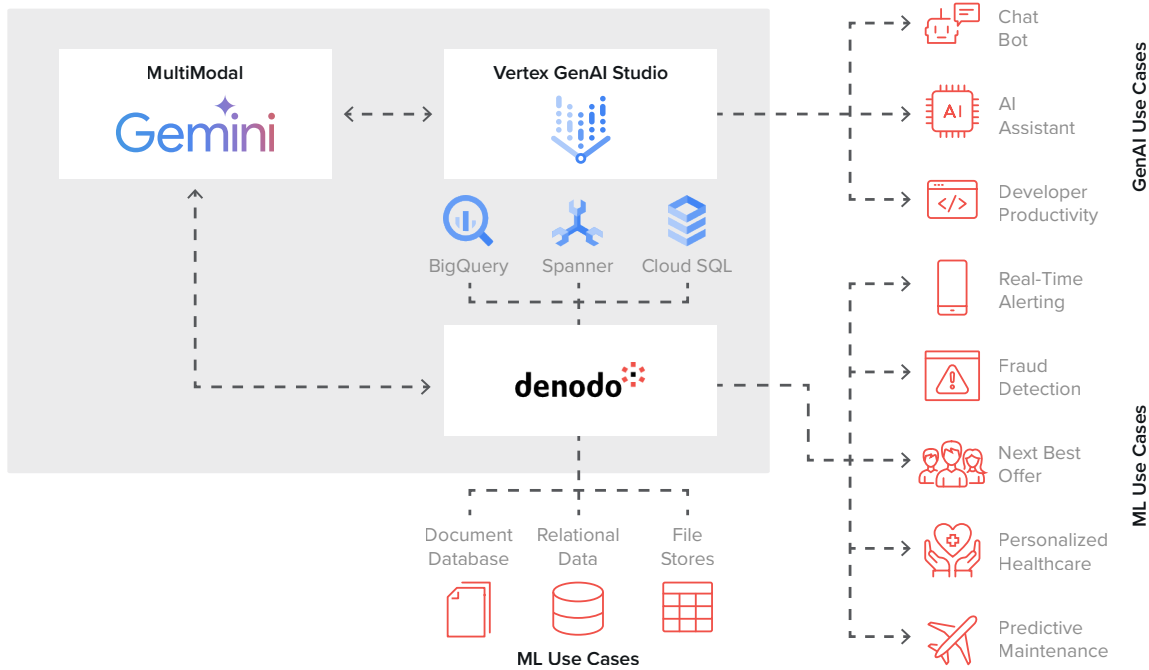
MultiModal

Gemini

Vertex GenAI Studio

BigQuery

Spanner

Cloud SQL

denodo

Document Database

Relational Data

File Stores

ML Use Cases

Chat Bot

AI

AI Assistant

Developer Productivity

GenAI Use Cases

Real-Time Alerting

Fraud Detection

Next Best Offer

Personalized Healthcare

Predictive Maintenance

ML Use Cases